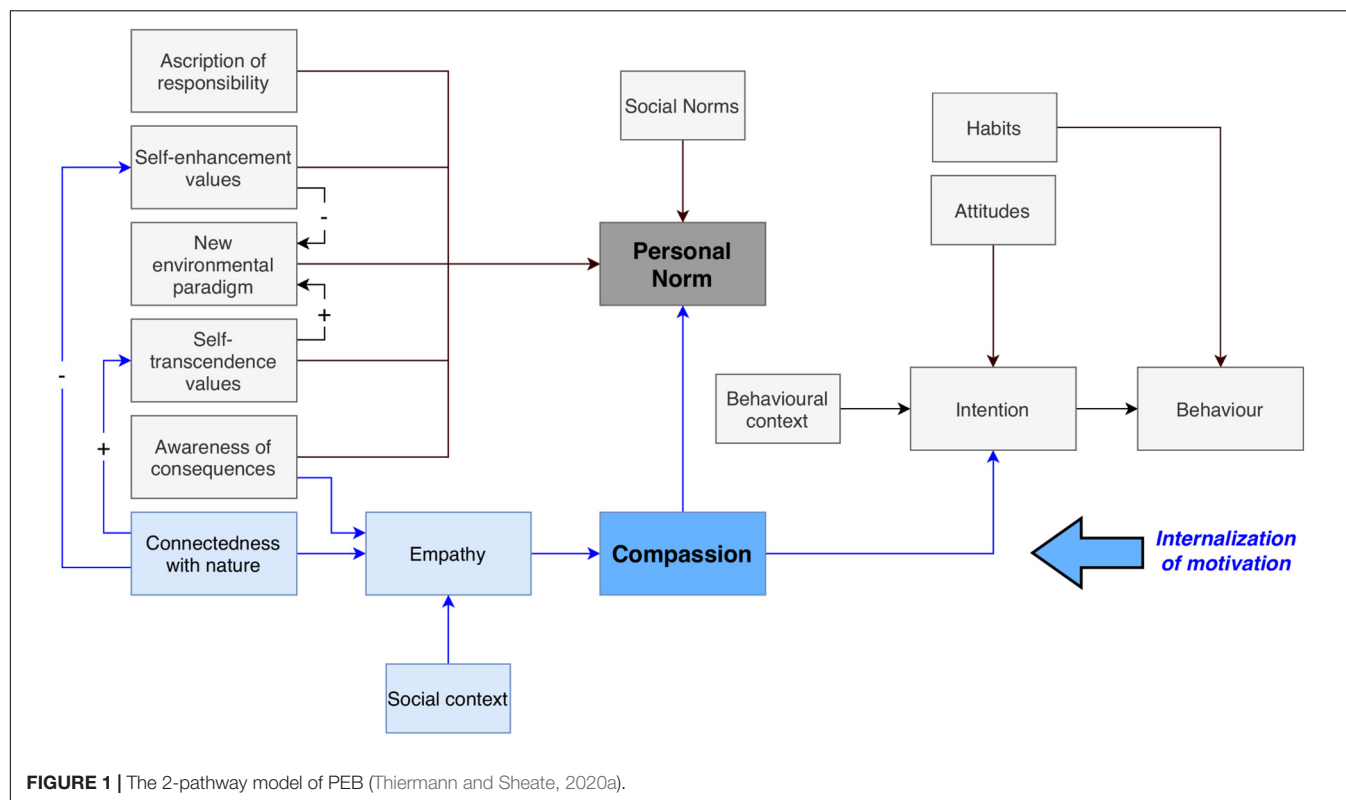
Ascription of responsibility

Self-enhancement values

-

New environmental paradigm

+

Self-transcendence values

Awareness of consequences

-

+

Connectedness with nature

Empathy

Social context

Social Norms

Personal Norm

Compassion

Habits

Attitudes

Behavioural context

Intention

Behaviour

Internalization of motivation

FIGURE 1 | The 2-pathway model of PEB (Thiermann and Sheate, 2020a).